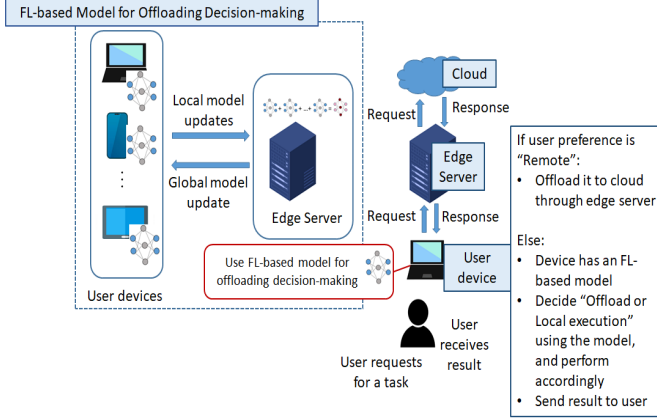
FL-based Model for Offloading Decision-making

Local model updates

Global model update

Edge Server

User devices

Cloud

Request

Response

Edge Server

Request

Response

User device

Use FL-based model for offloading decision-making

User receives result

User requests for a task

If user preference is "Remote":

• Offload it to cloud through edge server

Else:

• Device has an FL-based model
• Decide "Offload or Local execution" using the model, and perform accordingly
• Send result to user